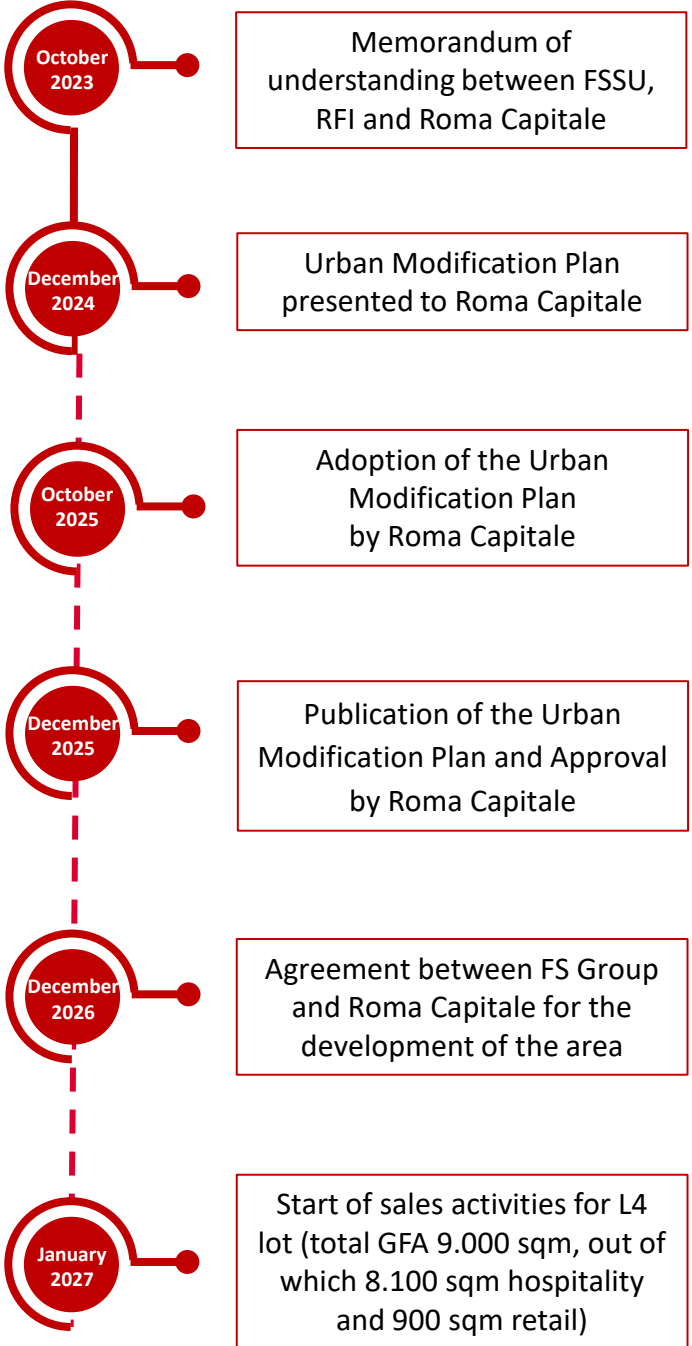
October 2023

Memorandum of understanding between FSSU, RFI and Roma Capitale

December 2024

Urban Modification Plan presented to Roma Capitale

October 2025

Adoption of the Urban Modification Plan by Roma Capitale

December 2025

Publication of the Urban Modification Plan and Approval by Roma Capitale

December 2026

Agreement between FS Group and Roma Capitale for the development of the area

January 2027

Start of sales activities for L4 lot (total GFA 9.000 sqm, out of which 8.100 sqm hospitality and 900 sqm retail)